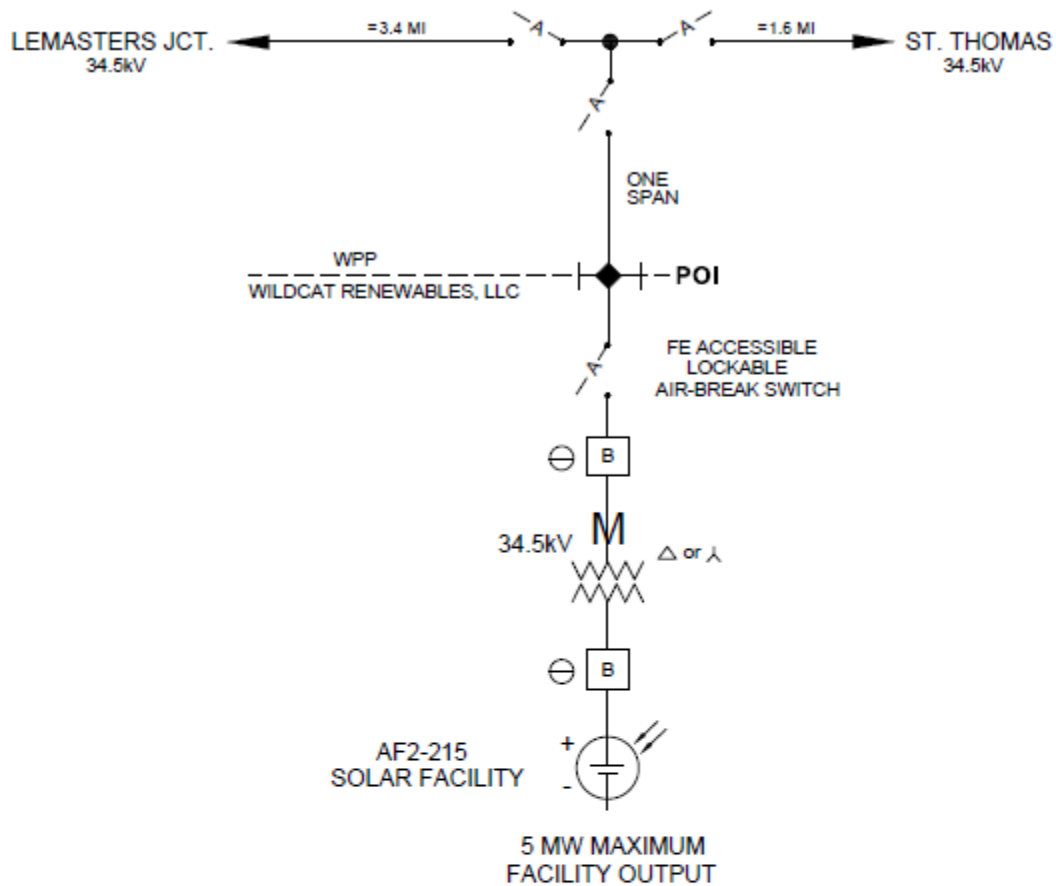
LEMASTERS JCT.
34.5kV

≈3.4 MI

A

A

≈1.6 MI

ST. THOMAS
34.5kV

A

ONE SPAN

WPP
WILDCAT RENEWABLES, LLC

POI

A

FE ACCESSIBLE LOCKABLE AIR-BREAK SWITCH

B

34.5kV M

△ or ⅄

B

AF2-215
SOLAR FACILITY

+
-

5 MW MAXIMUM
FACILITY OUTPUT